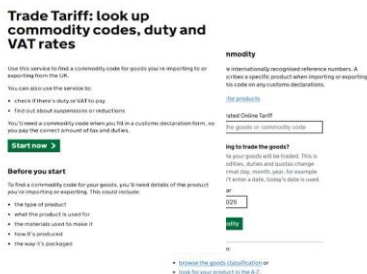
Trade Tariff: look up commodity codes, duty and VAT rates

Use this service to find a commodity code for goods you're importing to or exporting from the UK.

You can also use the service to:

- check if there's duty or VAT to pay
- find out about suspensions or reductions

You'll need a commodity code when you fill in a customs declaration form, so you pay the correct amount of tax and duties.

Start now

Before you start

To find a commodity code for your goods, you'll need details of the product you're importing or exporting. This could include:

- the type of product
- what the product is used for
- the materials used to make it
- how it's produced
- the way it's packaged

mmodity

internationally recognised reference numbers. A
cribes a specific product when importing or exporting
his code on any customs declarations.

r products

ated Online Tariff

goods or commodity code

ing to trade the goods?

e your goods will be traded. This is
dities, duties and quotas change
mat day, month, year, for example
n't enter a date, today's date is used.

ar

025

dity

- browse the goods classification or
- look for your product in the A-Z